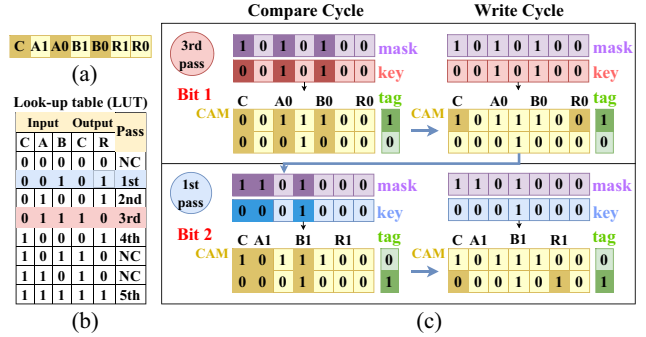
C A1 A0 B1 B0 R1 R0

(a)

Look-up table (LUT)

| Input | | | Output | | Pass |
|---|---|---|---|---|---|
| C | A | B | C | R | |
| 0 | 0 | 0 | 0 | 0 | NC |
| 0 | 0 | 1 | 0 | 1 | 1st |
| 0 | 1 | 0 | 0 | 1 | 2nd |
| 0 | 1 | 1 | 1 | 0 | 3rd |
| 1 | 0 | 0 | 0 | 1 | 4th |
| 1 | 0 | 1 | 1 | 0 | NC |
| 1 | 1 | 0 | 1 | 0 | NC |
| 1 | 1 | 1 | 1 | 1 | 5th |

(b)

Compare Cycle

Write Cycle

3rd pass

1 0 1 0 1 0 0 mask
0 0 1 0 1 0 0 key

Bit 1

C A0 B0 R0 tag
CAM
0 0 1 1 1 0 0 1
0 0 0 1 0 1 0 0

1 0 1 0 1 0 0 mask
0 0 1 0 1 0 0 key

C A0 B0 R0 tag
CAM
1 0 1 1 1 0 0 1
0 0 0 1 0 1 0 0

1st pass

1 1 0 1 0 0 0 mask
0 0 0 1 0 0 0 key

Bit 2

C A1 B1 R1 tag
CAM
1 0 1 1 1 0 0 0
0 0 0 1 0 0 0 1

1 1 0 1 0 0 0 mask
0 0 0 1 0 0 0 key

C A1 B1 R1 tag
CAM
1 0 1 1 1 0 0 0
0 0 0 1 0 1 0 1

(c)